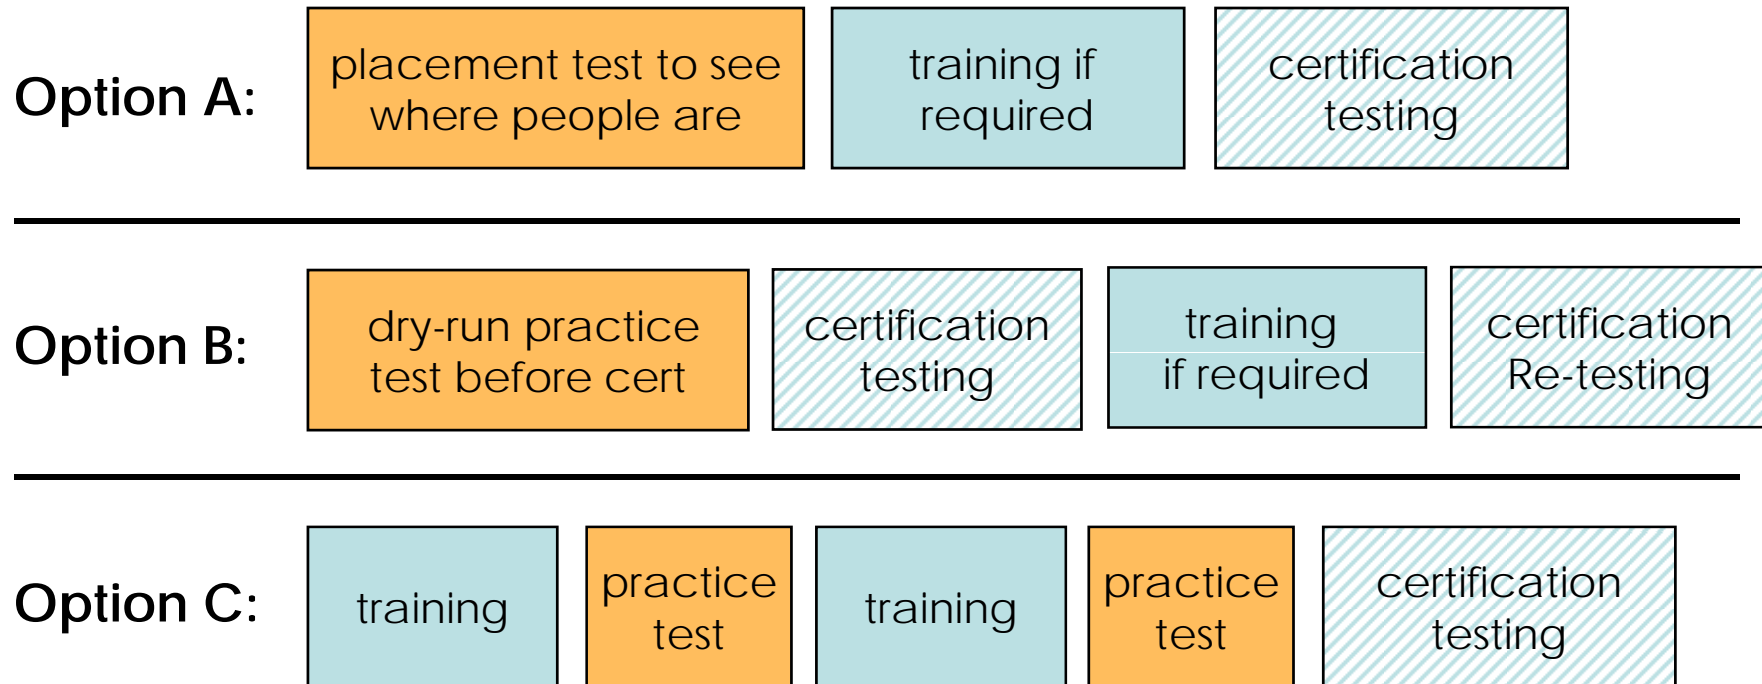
Option A:

placement test to see where people are

training if required

certification testing

Option B:

dry-run practice test before cert

certification testing

training if required

certification Re-testing

Option C:

training

practice test

training

practice test

certification testing